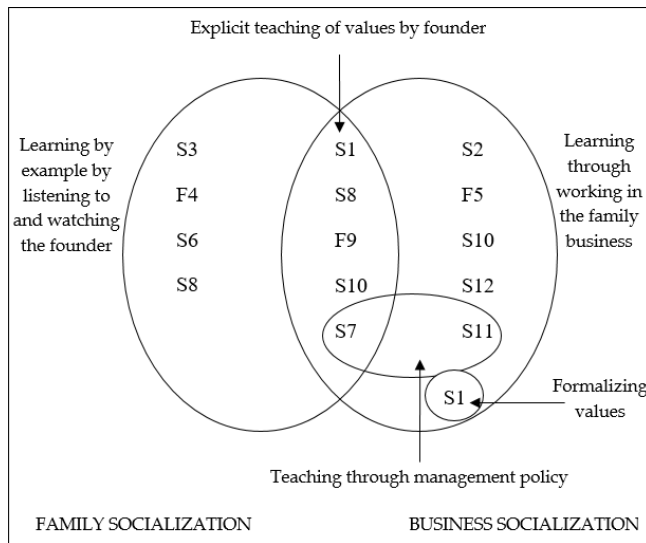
Explicit teaching of values by founder

Learning by example by listening to and watching the founder

S3
F4
S6
S8

S1
S8
F9
S10

S2
F5
S10
S12

Learning through working in the family business

S7
S11

S1

Formalizing values

Teaching through management policy

FAMILY SOCIALIZATION

BUSINESS SOCIALIZATION